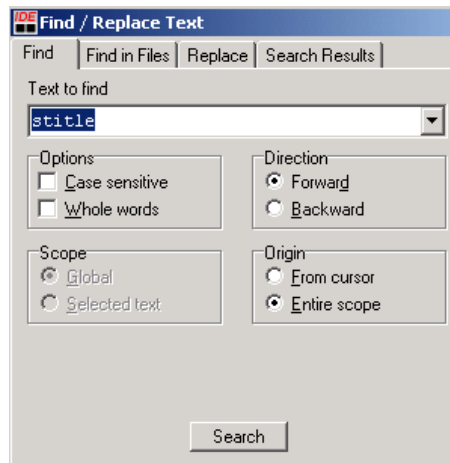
IDE Find / Replace Text

Find | Find in Files | Replace | Search Results

Text to find

stitle

Options
Case sensitive
Whole words

Direction
Forward
Backward

Scope
Global
Selected text

Origin
From cursor
Entire scope

Search